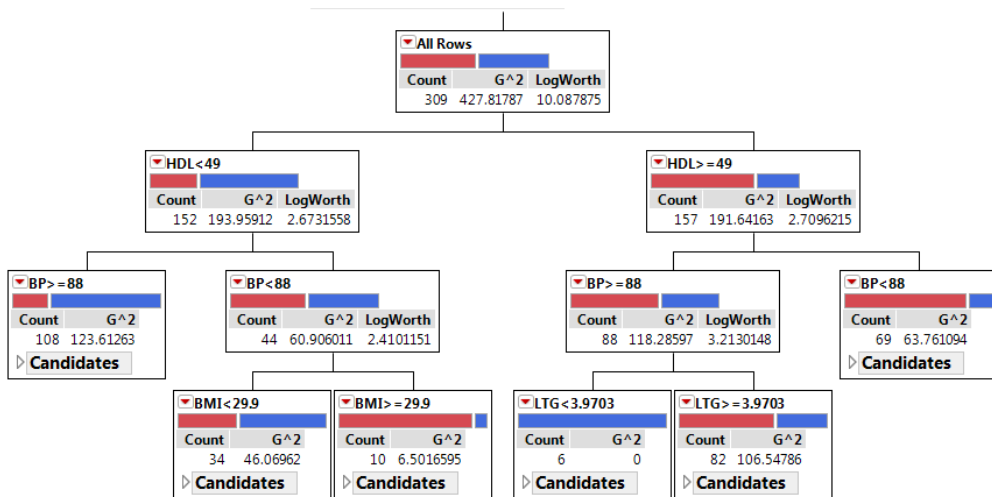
All Rows

| Count | G^2 | LogWorth |
|---|---|---|
| 309 | 427.81787 | 10.087875 |

HDL<49

| Count | G^2 | LogWorth |
|---|---|---|
| 152 | 193.95912 | 2.6731558 |

HDL>=49

| Count | G^2 | LogWorth |
|---|---|---|
| 157 | 191.64163 | 2.7096215 |

BP>=88

| Count | G^2 |
|---|---|
| 108 | 123.61263 |

Candidates

BP<88

| Count | G^2 | LogWorth |
|---|---|---|
| 44 | 60.906011 | 2.4101151 |

BP>=88

| Count | G^2 | LogWorth |
|---|---|---|
| 88 | 118.28597 | 3.2130148 |

BP<88

| Count | G^2 |
|---|---|
| 69 | 63.761094 |

Candidates

BMI<29.9

| Count | G^2 |
|---|---|
| 34 | 46.06962 |

Candidates

BMI>=29.9

| Count | G^2 |
|---|---|
| 10 | 6.5016595 |

Candidates

LTG<3.9703

| Count | G^2 |
|---|---|
| 6 | 0 |

Candidates

LTG>=3.9703

| Count | G^2 |
|---|---|
| 82 | 106.54786 |

Candidates